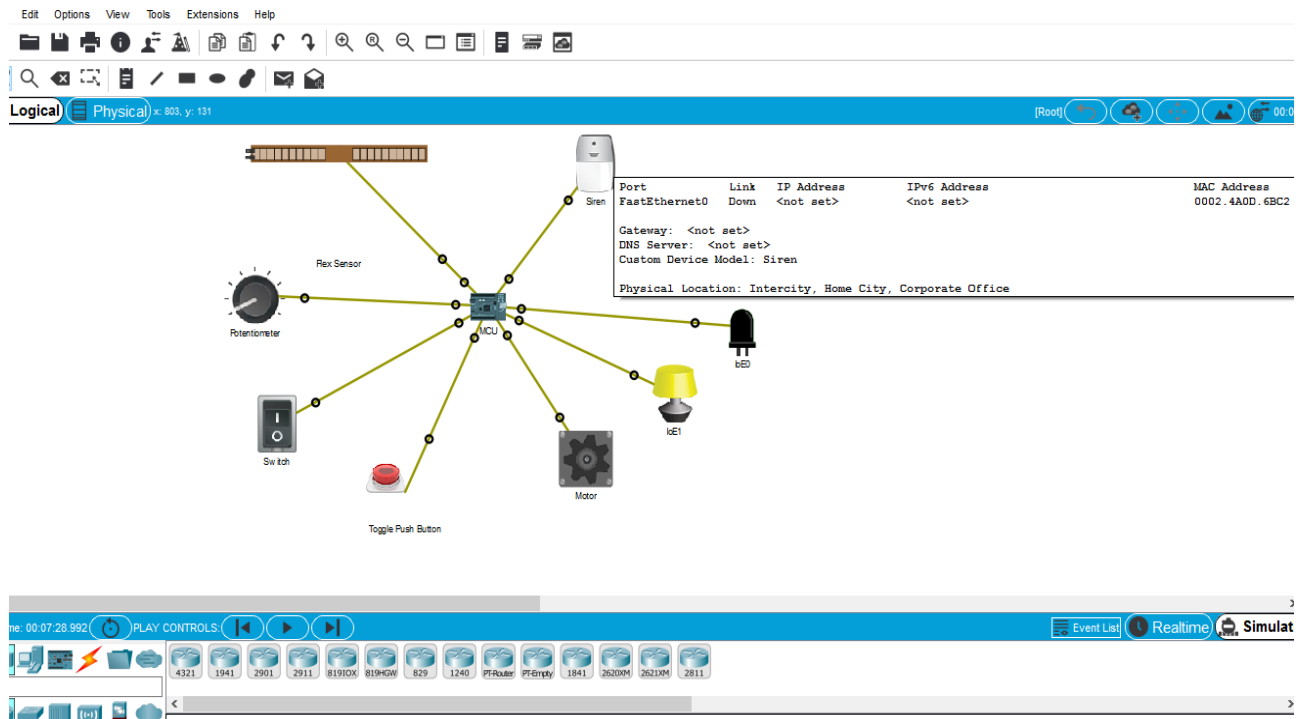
Edit Options View Tools Extensions Help

Logical Physical x: 803, y: 131

[Root]

00:0

Siren

| Port | Link | IP Address | IPv6 Address | MAC Address |
|---|---|---|---|---|
| FastEthernet0 | Down | <not set> | <not set> | 0002.4A0D.6BC2 |

Gateway: <not set>
DNS Server: <not set>
Custom Device Model: Siren

Physical Location: Intercity, Home City, Corporate Office

Flex Sensor

Potentiometer

MCU

bED

IoE1

Switch

Toggle Push Button

Motor

me: 00:07:28.992 PLAY CONTROLS:

Event List Realtime Simulat

4321 1941 2901 2911 819IOX 819HGW 829 1240 PT-Router PT-Empty 1841 2620XM 2621XM 2811